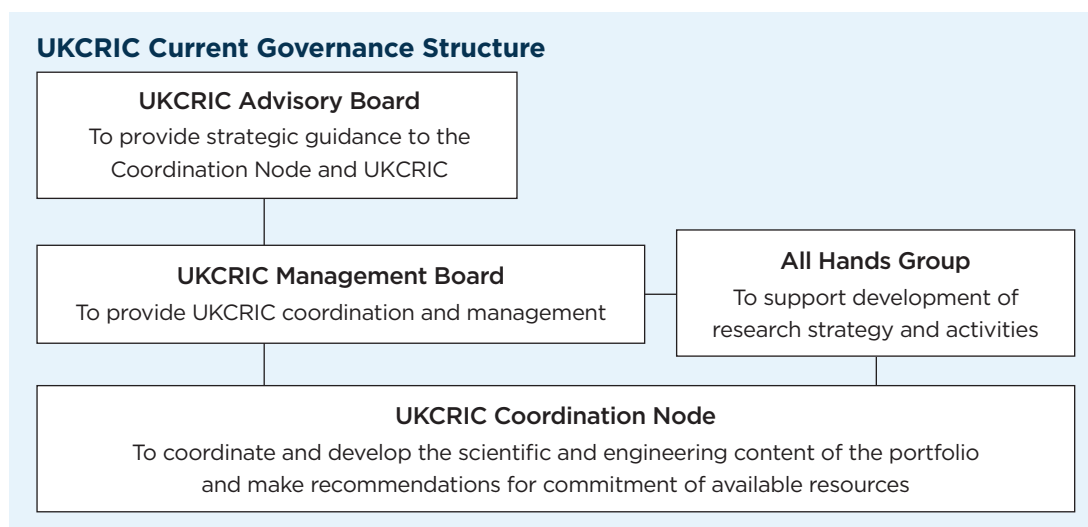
UKCRIC Current Governance Structure

UKCRIC Advisory Board

To provide strategic guidance to the Coordination Node and UKCRIC

UKCRIC Management Board

To provide UKCRIC coordination and management

All Hands Group

To support development of research strategy and activities

UKCRIC Coordination Node

To coordinate and develop the scientific and engineering content of the portfolio and make recommendations for commitment of available resources